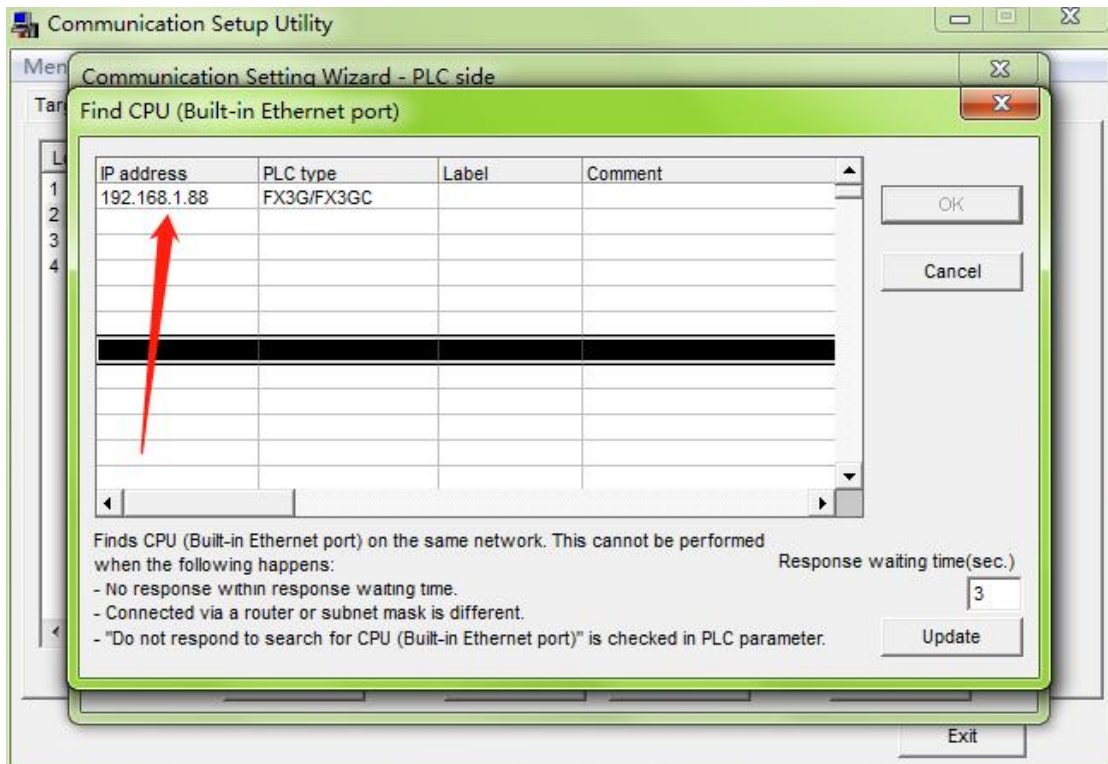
Communication Setup Utility

Men

Tar

Communication Setting Wizard - PLC side

Find CPU (Built-in Ethernet port)

| IP address | PLC type | Label | Comment |
|---|---|---|---|
| 192.168.1.88 | FX3G/FX3GC | | |

OK

Cancel

Finds CPU (Built-in Ethernet port) on the same network. This cannot be performed when the following happens:
- No response within response waiting time.
- Connected via a router or subnet mask is different.
- "Do not respond to search for CPU (Built-in Ethernet port)" is checked in PLC parameter.

Response waiting time(sec.)

3

Update

Exit

L
1
2
3
4